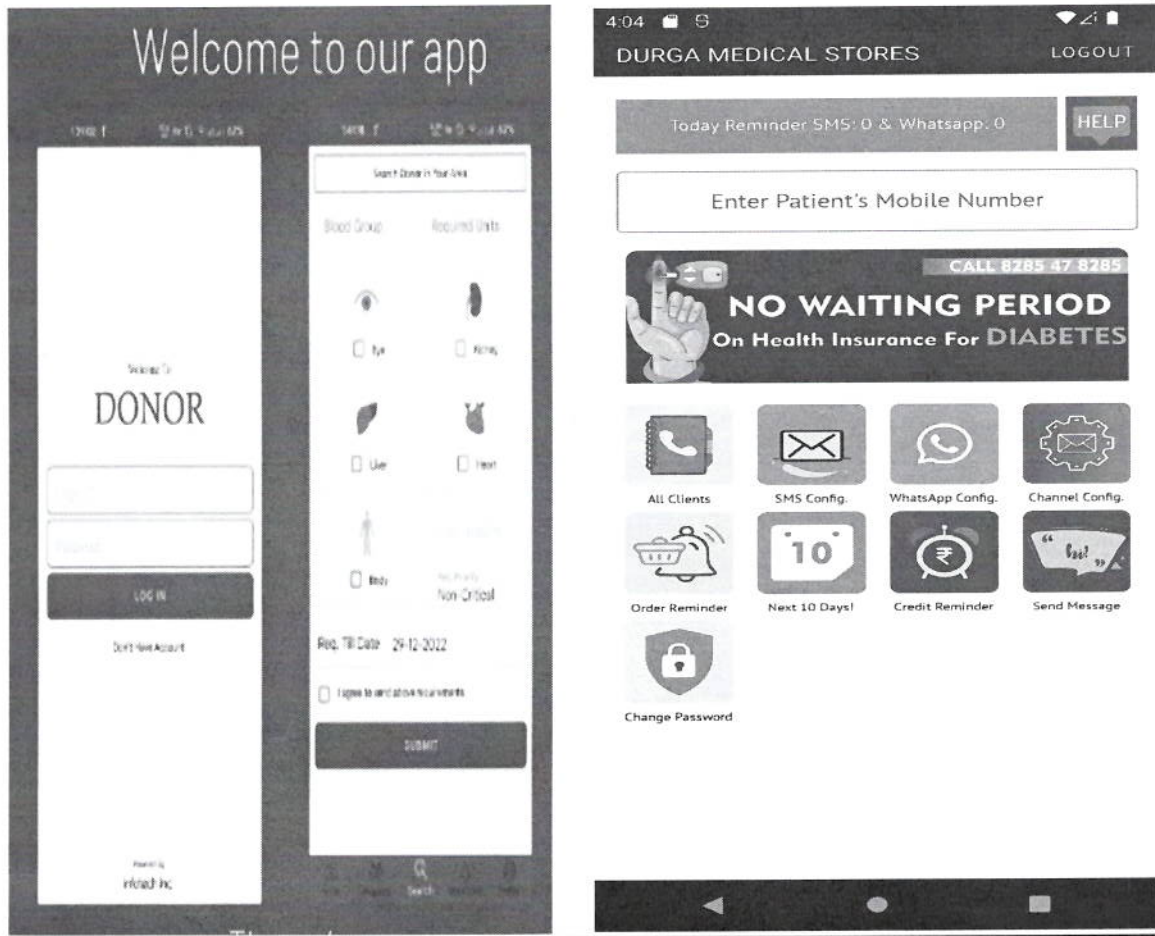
Welcome to our app

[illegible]

Welcome To
DONOR

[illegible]
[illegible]

LOG IN

Don't Have Account

Powered by
infotech Inc

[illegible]

Search Donor In Your Area

Blood Group Required Units

Eye Kidney
Liver Heart
Body Non Critical

Req. Till Date 29-12-2022

I agree to send above requirements

SUBMIT

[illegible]

4:04

DURGA MEDICAL STORES LOGOUT

Today Reminder SMS: 0 & Whatsapp: 0

HELP

Enter Patient's Mobile Number

CALL 8285 47 8285
NO WAITING PERIOD
On Health Insurance For DIABETES

All Clients
SMS Config.
WhatsApp Config.
Channel Config.
Order Reminder
10
Next 10 Days!
Credit Reminder
Send Message
Change Password